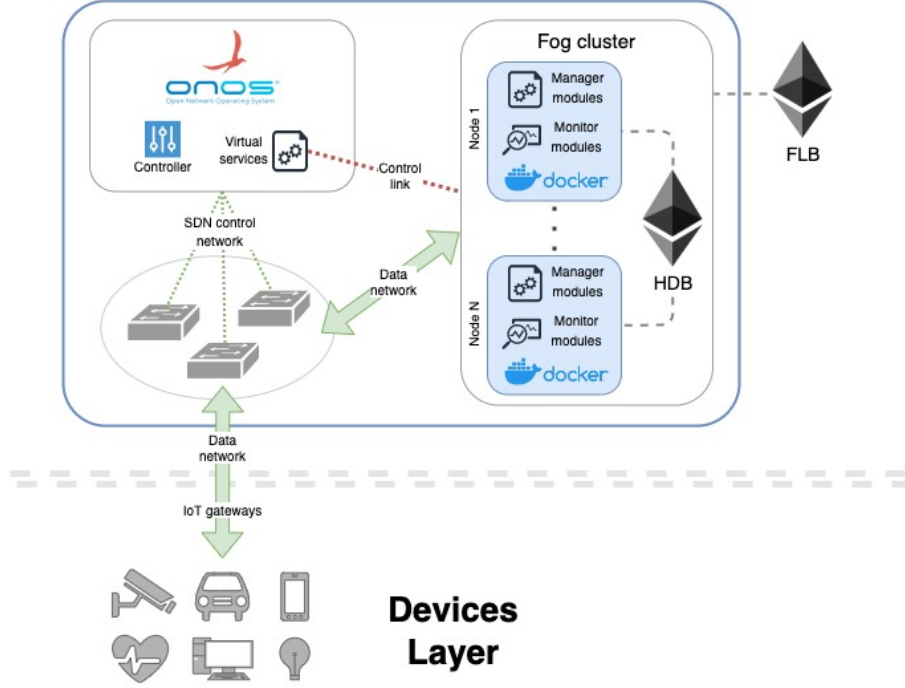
onos
Open Network Operating System

Controller

Virtual services

Control link

SDN control network

Data network

Fog cluster

Node 1

Manager modules

Monitor modules

docker

Node N

Manager modules

Monitor modules

docker

FLB

HDB

Data network

IoT gateways

Devices Layer